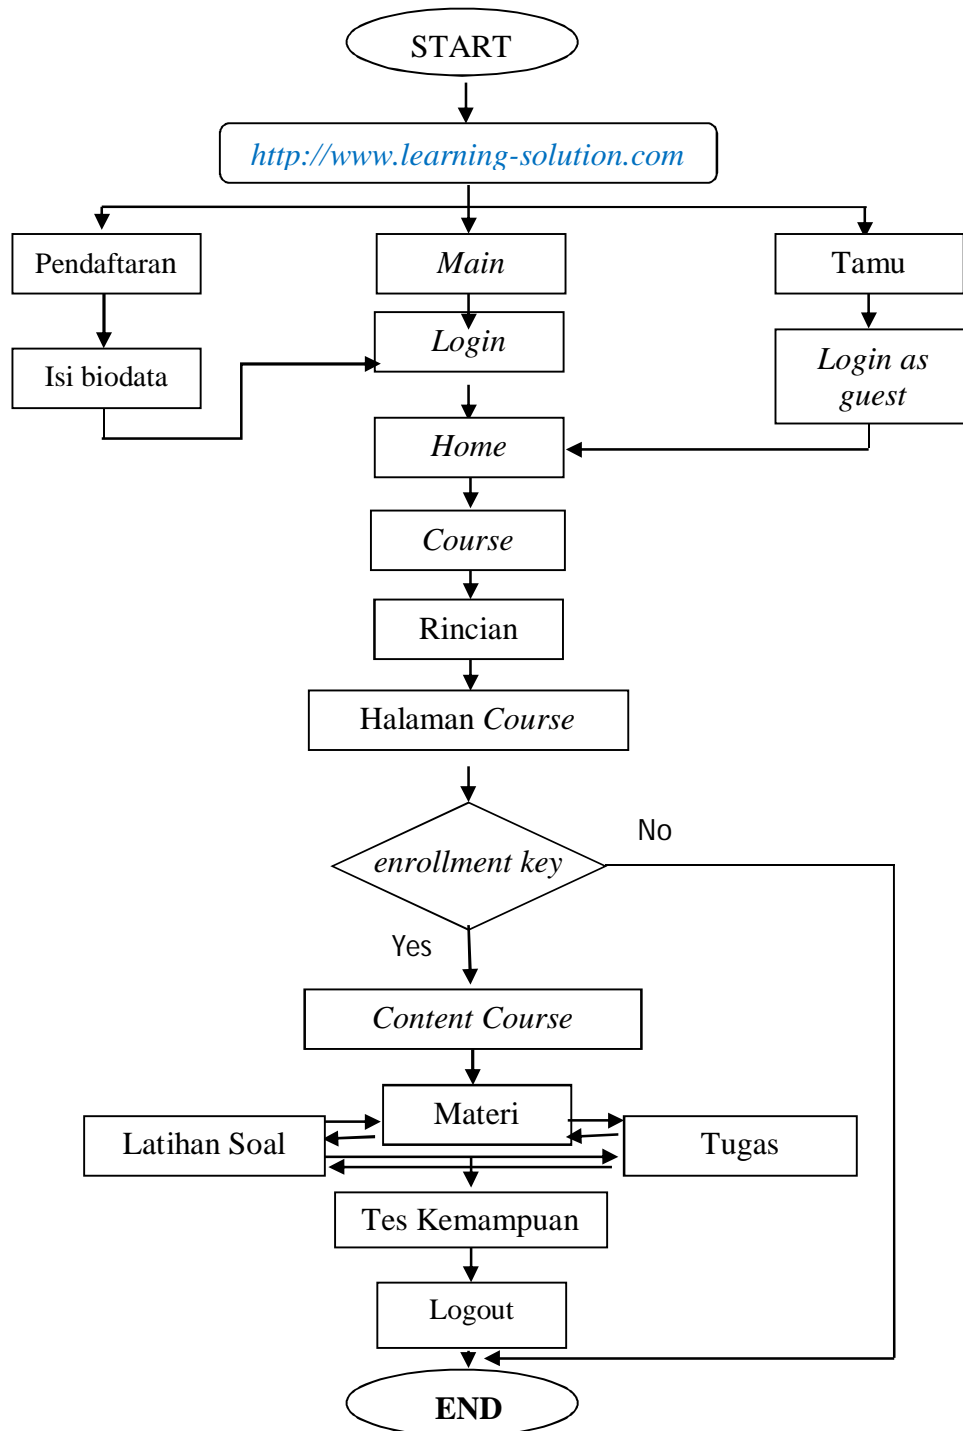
START

http://www.learning-solution.com

Pendaftaran

Main

Tamu

Isi biodata

Login

Login as guest

Home

Course

Rincian

Halaman Course

enrollment key

No

Yes

Content Course

Materi

Latihan Soal

Tugas

Tes Kemampuan

Logout

END